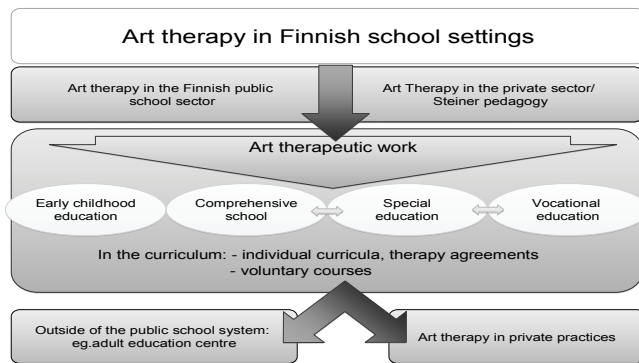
Art therapy in Finnish school settings

Art therapy in the Finnish public school sector

Art Therapy in the private sector/ Steiner pedagogy

Art therapeutic work

Early childhood education

Comprehensive school

Special education

Vocational education

In the curriculum: - individual curricula, therapy agreements
- voluntary courses

Outside of the public school system: eg.adult education centre

Art therapy in private practices